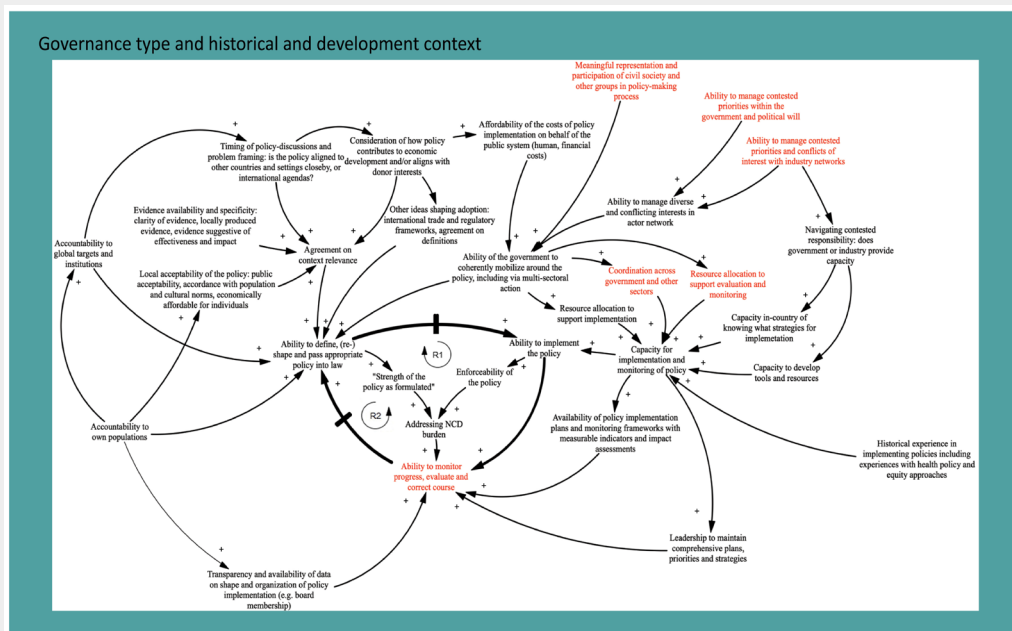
Governance type and historical and development context

Meaningful representation and participation of civil society and other groups in policy-making process

Ability to manage contested priorities within the government and political will

Ability to manage contested priorities and conflicts of interest with industry networks

Timing of policy-discussions and problem framing: is the policy aligned to other countries and settings closeby, or international agendas?

Consideration of how policy contributes to economic development and/or aligns with donor interests

Affordability of the costs of policy implementation on behalf of the public system (human, financial costs)

Ability to manage diverse and conflicting interests in actor network

Evidence availability and specificity: clarity of evidence, locally produced evidence, evidence suggestive of effectiveness and impact

Other ideas shaping adoption: international trade and regulatory frameworks, agreement on definitions

Navigating contested responsibility: does government or industry provide capacity

Accountability to global targets and institutions

Agreement on context relevance

Ability of the government to coherently mobilize around the policy, including via multi-sectoral action

Coordination across government and other sectors

Resource allocation to support evaluation and monitoring

Local acceptability of the policy: public acceptability, accordance with population and cultural norms, economically affordable for individuals

Resource allocation to support implementation

Capacity in-country of knowing what strategies for implemetation

Ability to define, (re-) shape and pass appropriate policy into law

R1

Ability to implement the policy

Capacity for implementation and monitoring of policy

Capacity to develop tools and resources

*Strength of the policy as formulated*

Enforceability of the policy

R2

Addressing NCD burden

Accountability to own populations

Availability of policy implementation plans and monitoring frameworks with measurable indicators and impact assessments

Historical experience in implementing policies including experiences with health policy and equity approaches

Ability to monitor progress, evaluate and correct course

Leadership to maintain comprehensive plans, priorities and strategies

Transparency and availability of data on shape and organization of policy implementation (e.g. board membership)

+ + + + + + + + + + + + + + + + + + + + + + + + + + + + + + + + + + + + + + + + +